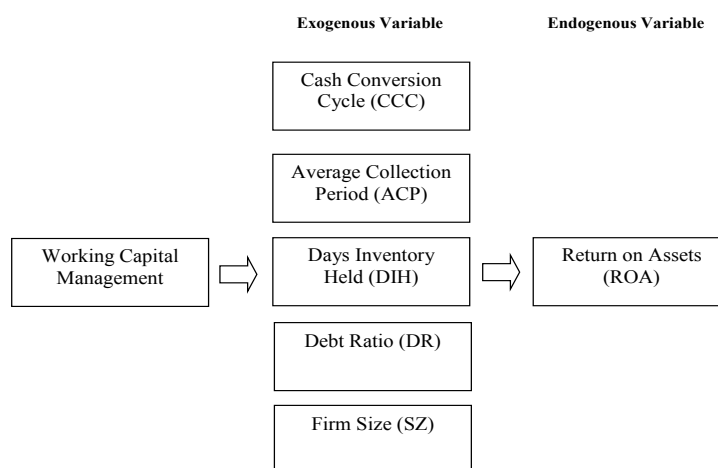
Exogenous Variable

Endogenous Variable

Cash Conversion Cycle (CCC)

Average Collection Period (ACP)

Working Capital Management

Days Inventory Held (DIH)

Return on Assets (ROA)

Debt Ratio (DR)

Firm Size (SZ)